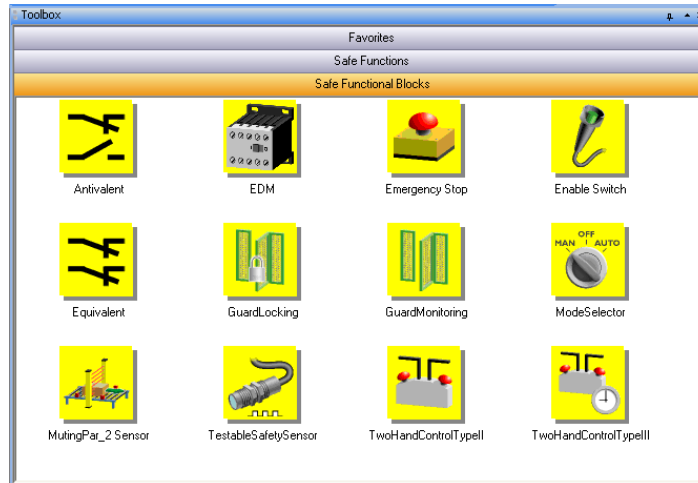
Toolbox

Favorites

Safe Functions

Safe Functional Blocks

Antivalent

EDM

Emergency Stop

Enable Switch

Equivalent

GuardLocking

GuardMonitoring

MAN OFF AUTO

ModeSelector

MutingPar_2 Sensor

TestableSafetySensor

TwoHandControlTypeII

TwoHandControlTypeIII